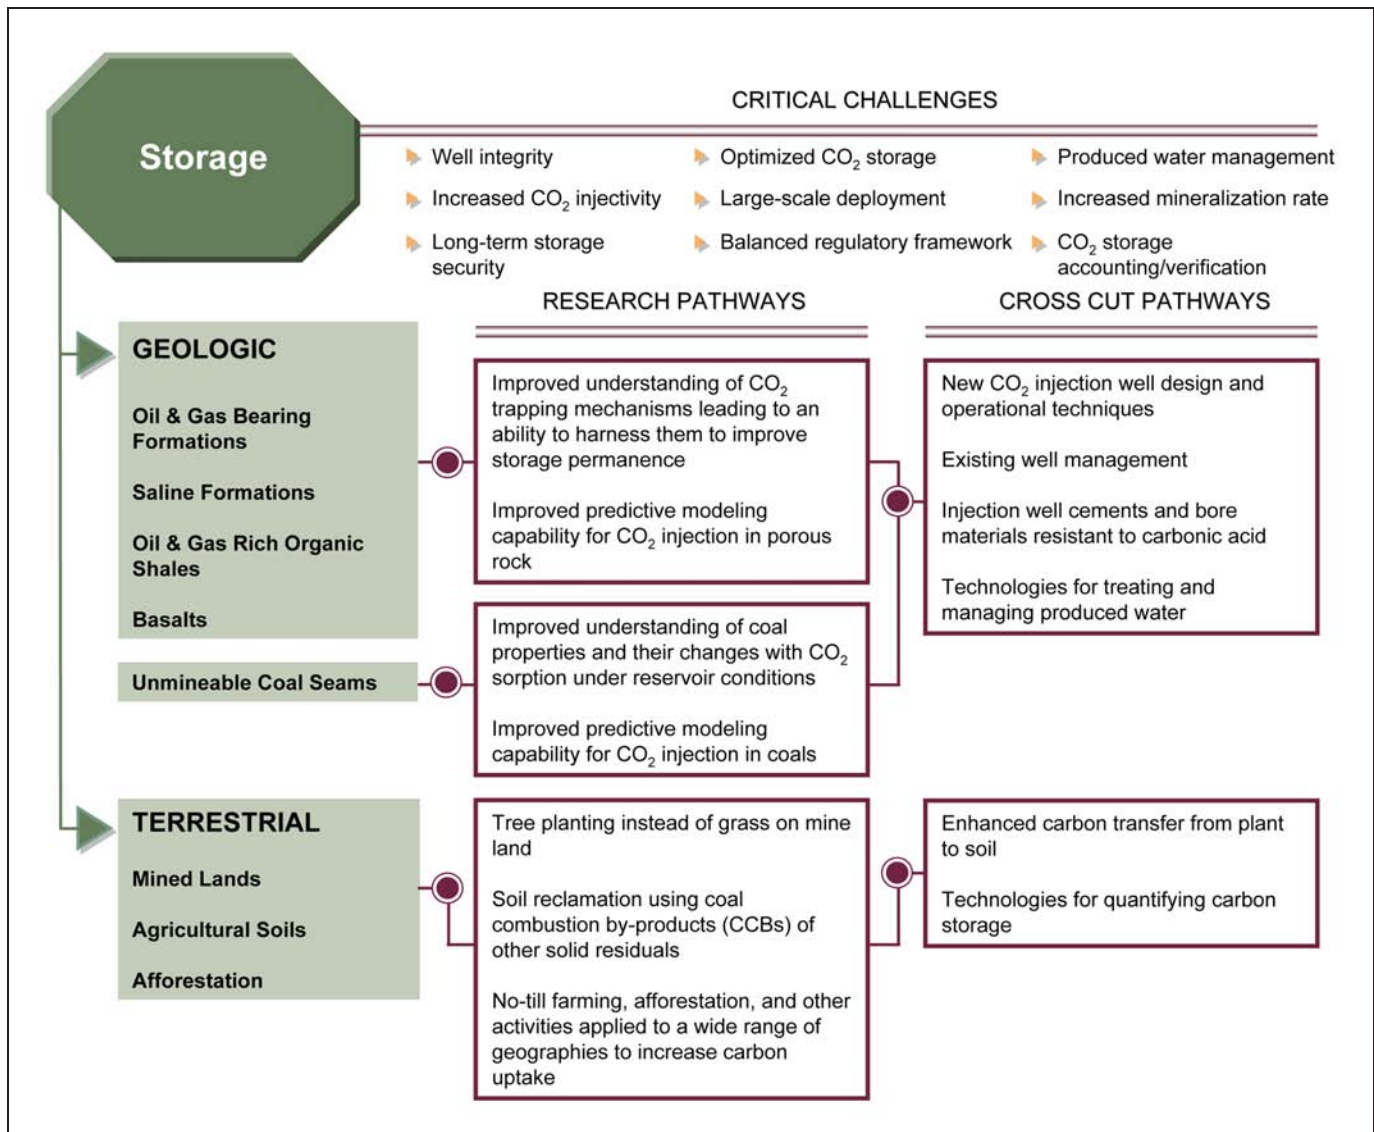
Storage

CRITICAL CHALLENGES

Well integrity

Increased $CO_2$ injectivity

Long-term storage security

Optimized $CO_2$ storage

Large-scale deployment

Balanced regulatory framework

Produced water management

Increased mineralization rate

$CO_2$ storage accounting/verification

RESEARCH PATHWAYS

CROSS CUT PATHWAYS

GEOLOGIC

Oil & Gas Bearing Formations

Saline Formations

Oil & Gas Rich Organic Shales

Basalts

Unmineable Coal Seams

Improved understanding of $CO_2$ trapping mechanisms leading to an ability to harness them to improve storage permanence

Improved predictive modeling capability for $CO_2$ injection in porous rock

Improved understanding of coal properties and their changes with $CO_2$ sorption under reservoir conditions

Improved predictive modeling capability for $CO_2$ injection in coals

New $CO_2$ injection well design and operational techniques

Existing well management

Injection well cements and bore materials resistant to carbonic acid

Technologies for treating and managing produced water

TERRESTRIAL

Mined Lands

Agricultural Soils

Afforestation

Tree planting instead of grass on mine land

Soil reclamation using coal combustion by-products (CCBs) of other solid residuals

No-till farming, afforestation, and other activities applied to a wide range of geographies to increase carbon uptake

Enhanced carbon transfer from plant to soil

Technologies for quantifying carbon storage